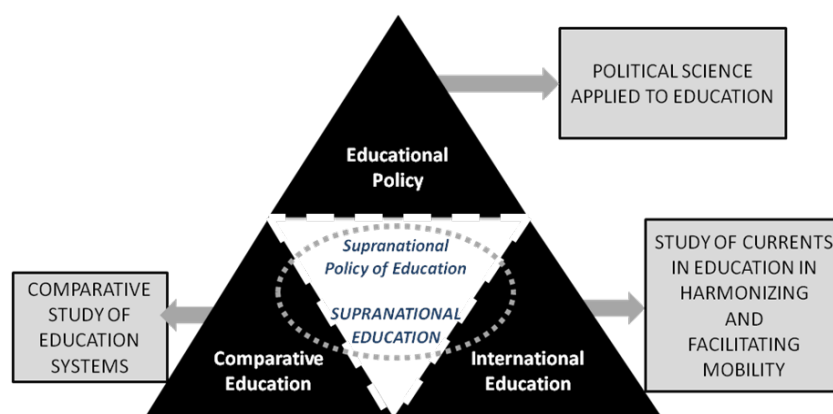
Educational Policy

POLITICAL SCIENCE APPLIED TO EDUCATION

Supranational Policy of Education

SUPRANATIONAL EDUCATION

COMPARATIVE STUDY OF EDUCATION SYSTEMS

Comparative Education

International Education

STUDY OF CURRENTS IN EDUCATION IN HARMONIZING AND FACILITATING MOBILITY